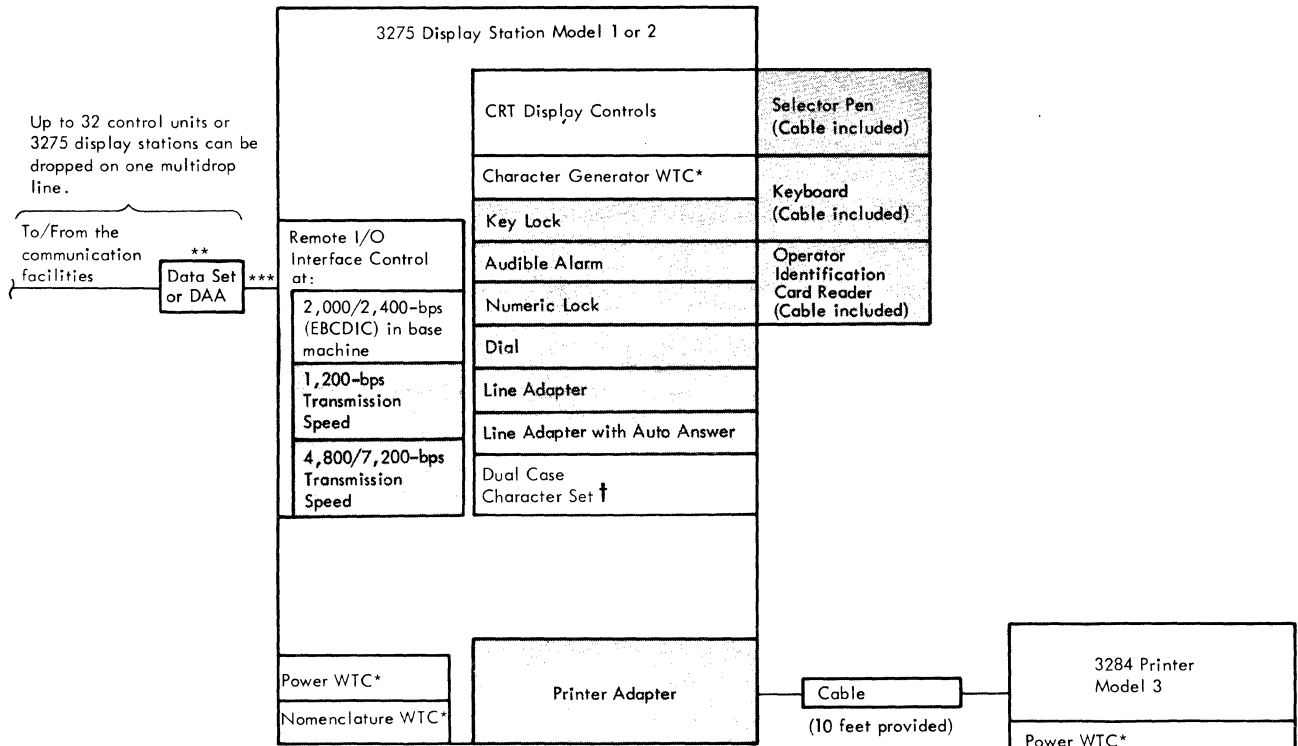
Up to 32 control units or 3275 display stations can be dropped on one multidrop line.

To/From the communication facilities

**

Data Set or DAA

***

3275 Display Station Model 1 or 2

Remote I/O Interface Control at:

2,000/2,400-bps (EBCDIC) in base machine

1,200-bps Transmission Speed

4,800/7,200-bps Transmission Speed

CRT Display Controls

Character Generator WTC*

Key Lock

Audible Alarm

Numeric Lock

Dial

Line Adapter

Line Adapter with Auto Answer

Dual Case Character Set †

Selector Pen (Cable included)

Keyboard (Cable included)

Operator Identification Card Reader (Cable included)

Power WTC*

Nomenclature WTC*

Printer Adapter

Cable

(10 feet provided)

3284 Printer Model 3

Power WTC*